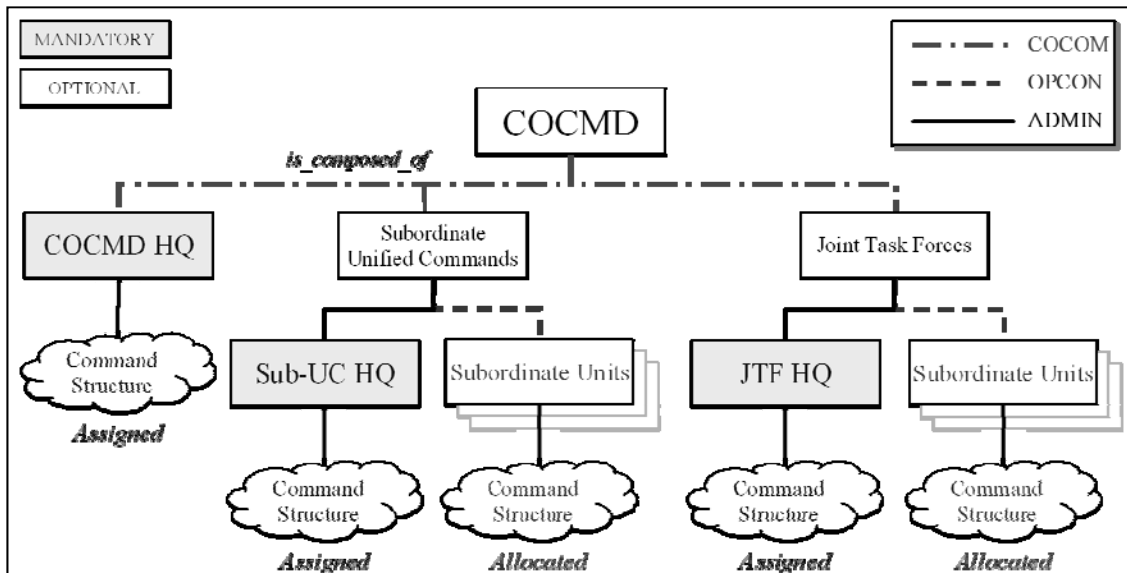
MANDATORY

OPTIONAL

COCOM

OPCON

ADMIN

COCMD

is_composed_of

COCMD HQ

Subordinate Unified Commands

Joint Task Forces

Command Structure

Assigned

Sub-UC HQ

Subordinate Units

JTF HQ

Subordinate Units

Command Structure

Assigned

Command Structure

Allocated

Command Structure

Assigned

Command Structure

Allocated